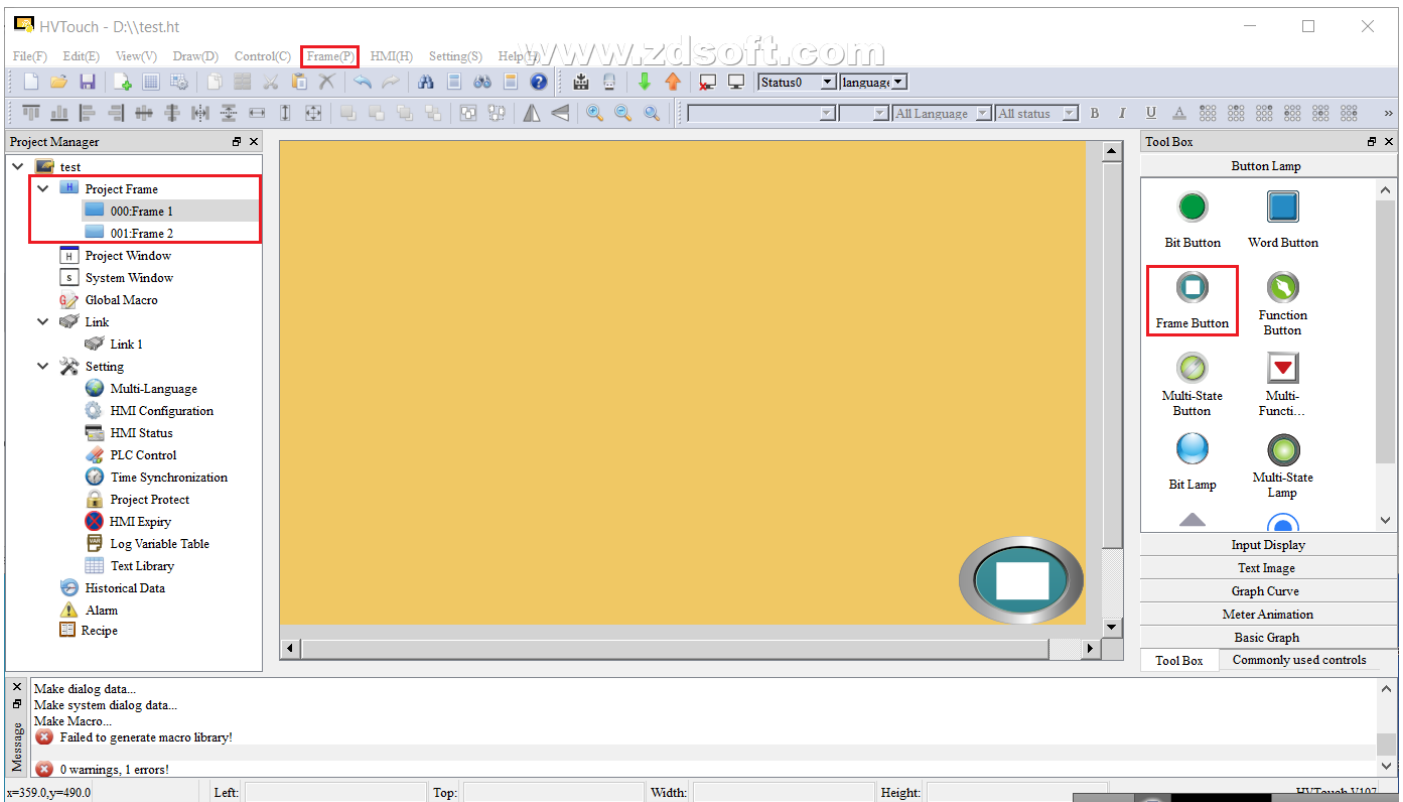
HVTouch - D:\\test.ht

File(F) Edit(E) View(V) Draw(D) Control(C) Frame(P) HMI(H) Setting(S) Help

www.zdsoft.com

Status0 language

All Language All status B I U A

Project Manager

test
Project Frame
000:Frame 1
001:Frame 2
Project Window
System Window
Global Macro
Link
Link 1
Setting
Multi-Language
HMI Configuration
HMI Status
PLC Control
Time Synchronization
Project Protect
HMI Expiry
Log Variable Table
Text Library
Historical Data
Alarm
Recipe

Tool Box

Button Lamp
Bit Button
Word Button
Frame Button
Function Button
Multi-State Button
Multi-Functi...
Bit Lamp
Multi-State Lamp
Input Display
Text Image
Graph Curve
Meter Animation
Basic Graph
Tool Box
Commonly used controls

Message
Make dialog data...
Make system dialog data...
Make Macro...
Failed to generate macro library!
0 warnings, 1 errors!

x=359.0,y=490.0 Left: Top: Width: Height: HVTouch V107